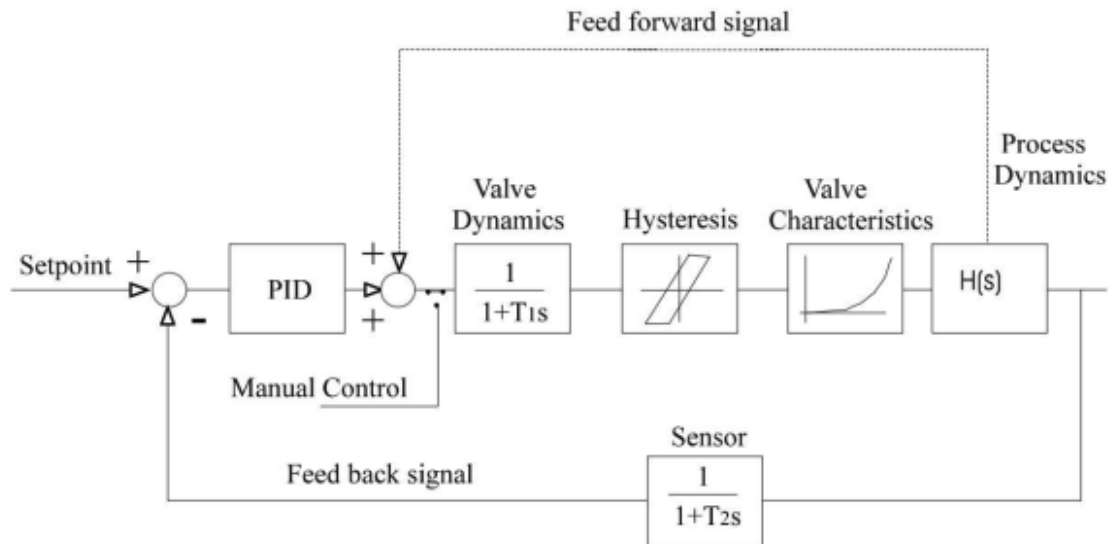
Feed forward signal

Process Dynamics

Valve Dynamics

Hysteresis

Valve Characteristics

Setpoint +

PID

+

+

-

$\frac{1}{1+T_1s}$

H(s)

Manual Control

Sensor

Feed back signal

$\frac{1}{1+T_2s}$